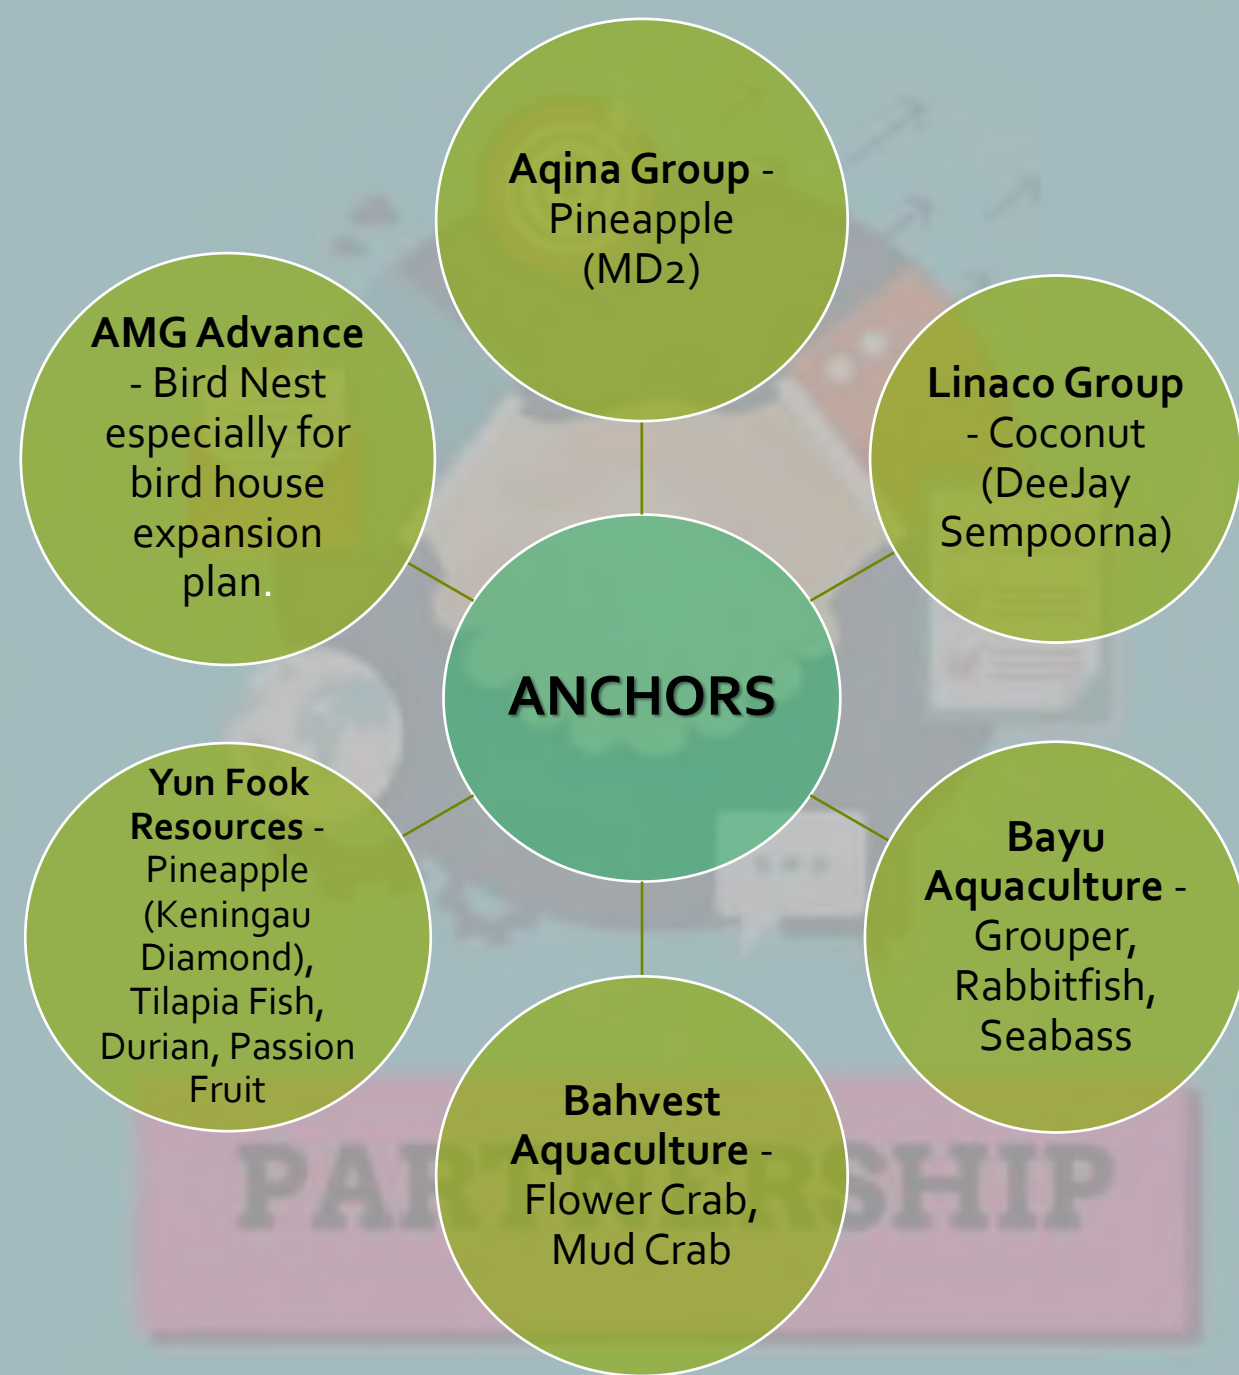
Aqina Group - Pineapple (MD2)

Linaco Group - Coconut (DeeJay Sempoorna)

Bayu Aquaculture - Grouper, Rabbitfish, Seabass

Bahvest Aquaculture - Flower Crab, Mud Crab

Yun Fook Resources - Pineapple (Keningau Diamond), Tilapia Fish, Durian, Passion Fruit

AMG Advance - Bird Nest especially for bird house expansion plan.

ANCHORS

PAR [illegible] RSHIP